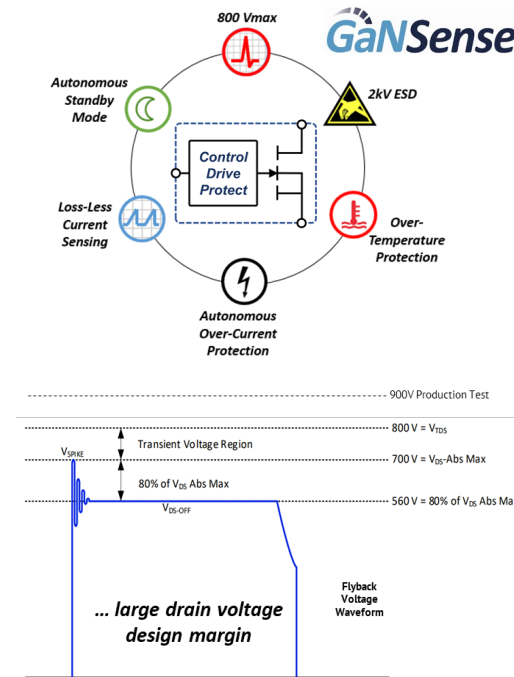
GaNSense

800 Vmax

Autonomous Standby Mode

2kV ESD

Control Drive Protect

Loss-Less Current Sensing

Over-Temperature Protection

Autonomous Over-Current Protection

900V Production Test

800 V = $V_{TDS}$

Transient Voltage Region

$V_{SPIKE}$

700 V = $V_{DS}$-Abs Max

80% of $V_{DS}$ Abs Max

560 V = 80% of $V_{DS}$ Abs Ma

$V_{DS\text{-}OFF}$

Flyback Voltage Waveform

... large drain voltage design margin